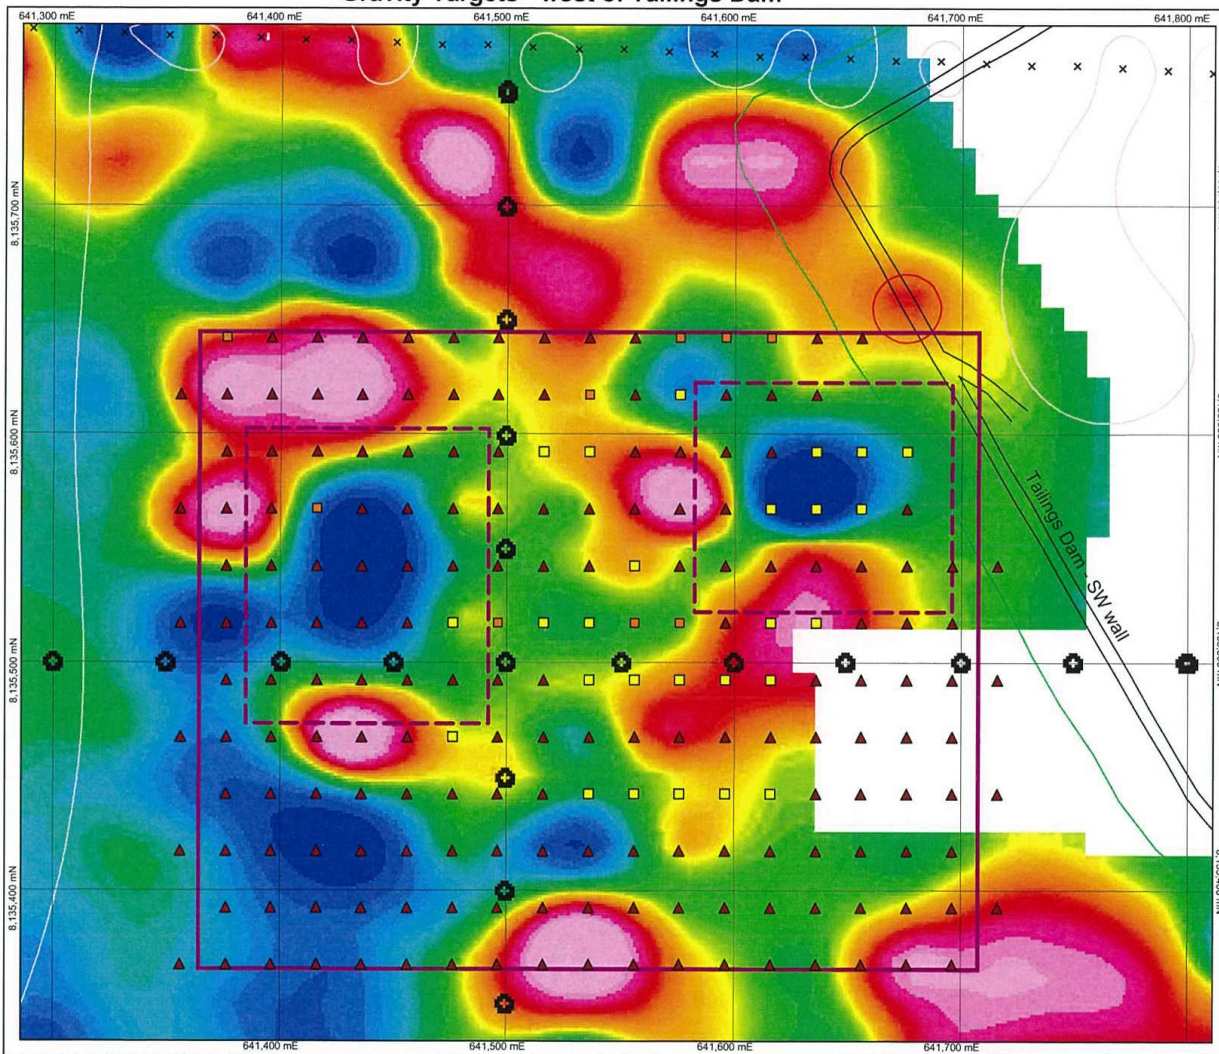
Gravity Targets - West of Tailings Dam

641,300 mE
641,400 mE
641,500 mE
641,600 mE
641,700 mE
641,800 mE

8,135,700 mN
8,135,600 mN
8,135,500 mN
8,135,400 mN

Tailings Dam - SW wall

641,400 mE
641,500 mE
641,600 mE
641,700 mE